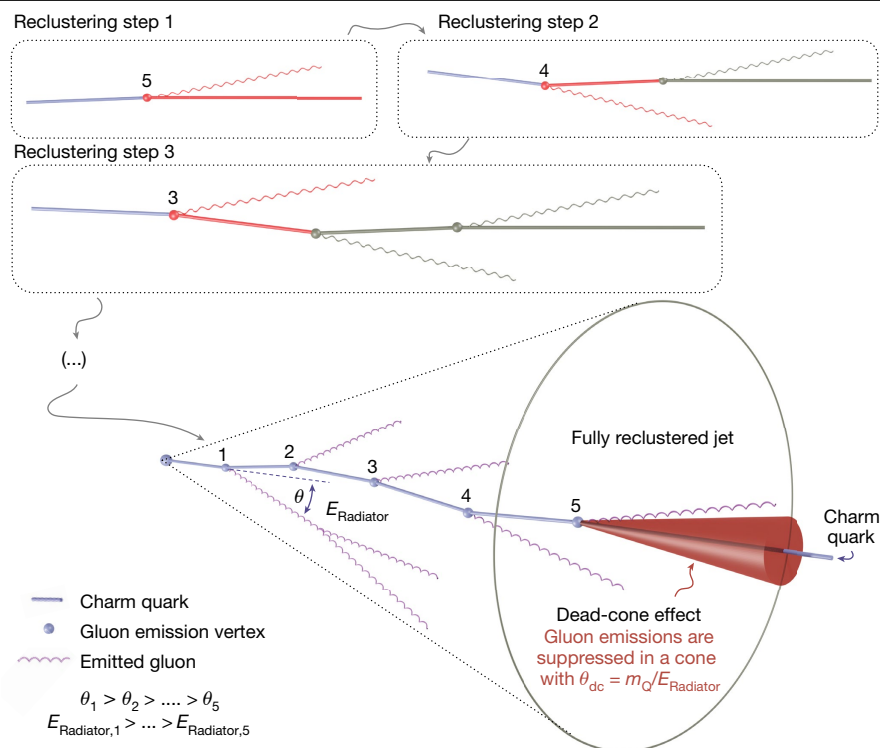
Reclustering step 1

5

Reclustering step 2

4

Reclustering step 3

3

(...)

Fully reclustered jet

1

2

3

4

5

$\theta$

$E_{\text{Radiator}}$

Charm quark

Charm quark

Gluon emission vertex

Emitted gluon

$\theta_1 > \theta_2 > .... > \theta_5$

$E_{\text{Radiator},1} > ... > E_{\text{Radiator},5}$

Dead-cone effect

Gluon emissions are suppressed in a cone with $\theta_{\text{dc}} = m_{\text{Q}}/E_{\text{Radiator}}$